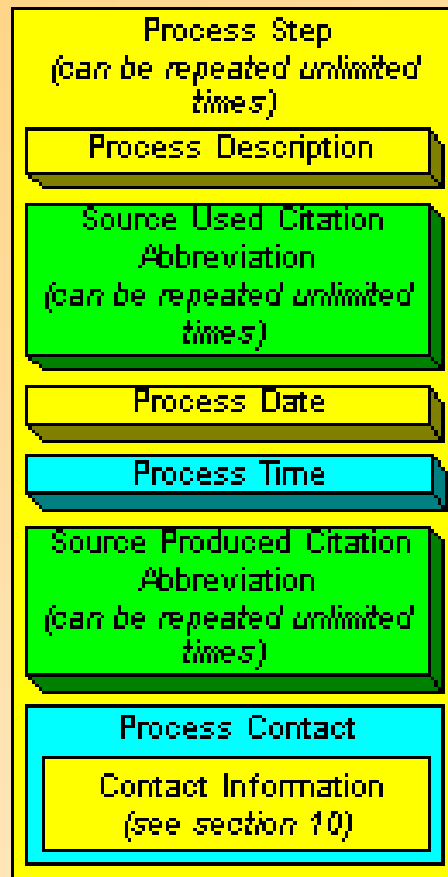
Process Step
(can be repeated unlimited times)

Process Description

Source Used Citation Abbreviation
(can be repeated unlimited times)

Process Date

Process Time

Source Produced Citation Abbreviation
(can be repeated unlimited times)

Process Contact

Contact Information
(see section 10)